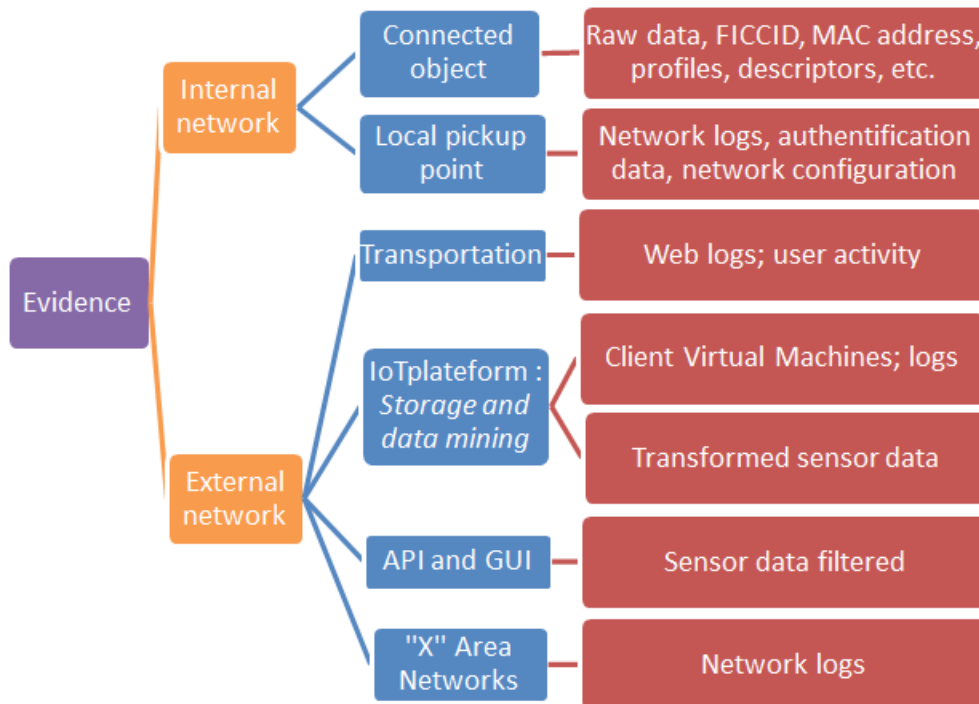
Evidence

Internal network

Connected object

Raw data, FICCID, MAC address, profiles, descriptors, etc.

Local pickup point

Network logs, authentification data, network configuration

External network

Transportation

Web logs; user activity

IoTplateform : *Storage and data mining*

Client Virtual Machines; logs

Transformed sensor data

API and GUI

Sensor data filtered

"X" Area Networks

Network logs